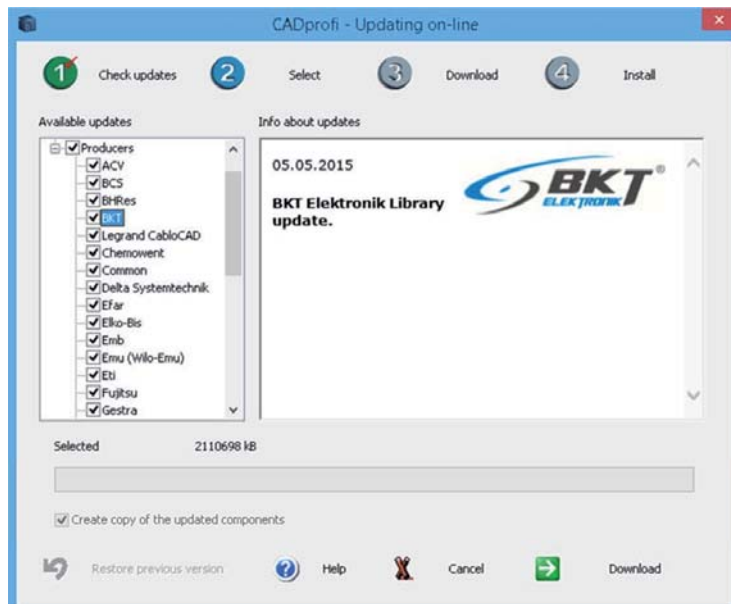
CADprofi - Updating on-line

1 Check updates 2 Select 3 Download 4 Install

Available updates

Producers
ACV
BCS
BHRes
BKT
Legrand CabloCAD
Chemowent
Common
Delta Systemtechnik
Efar
Elko-Bis
Emb
Emu (Wilo-Emu)
Eti
Fujitsu
Gestra

Info about updates

05.05.2015

BKT Elektronik Library update.

BKT ELEKTRONIK

Selected 2110698 kB

Create copy of the updated components

Restore previous version Help Cancel Download